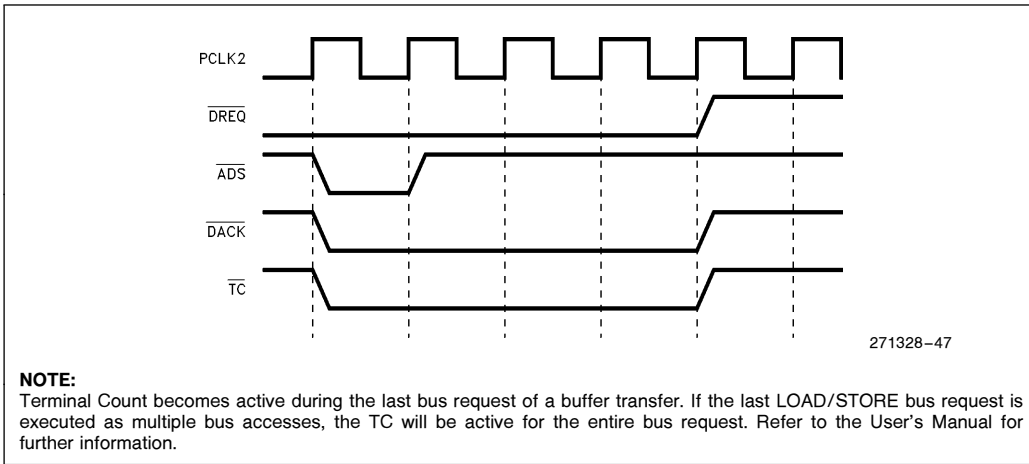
PCLK2

$\overline{DREQ}$

$\overline{ADS}$

$\overline{DACK}$

$\overline{TC}$

271328–47

**NOTE:**
Terminal Count becomes active during the last bus request of a buffer transfer. If the last LOAD/STORE bus request is executed as multiple bus accesses, the TC will be active for the entire bus request. Refer to the User's Manual for further information.